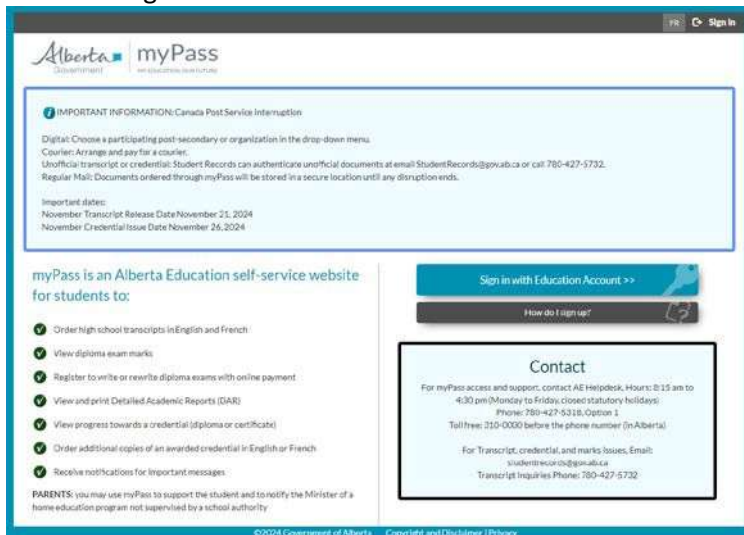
FR Sign In

Alberta Government myPass MY EDUCATION. OUR FUTURE

IMPORTANT INFORMATION: Canada Post Service Interruption

Digital: Choose a participating post-secondary or organization in the drop-down menu.
Courier: Arrange and pay for a courier.
Unofficial transcript or credential: Student Records can authenticate unofficial documents at email StudentRecords@gov.ab.ca or call 780-427-5732.
Regular Mail: Documents ordered through myPass will be stored in a secure location until any disruption ends.

Important dates:
November Transcript Release Date November 21, 2024
November Credential Issue Date November 26, 2024

myPass is an Alberta Education self-service website for students to:

Order high school transcripts in English and French
View diploma exam marks
Register to write or rewrite diploma exams with online payment
View and print Detailed Academic Reports (DAR)
View progress towards a credential (diploma or certificate)
Order additional copies of an awarded credential in English or French
Receive notifications for important messages

PARENTS: you may use myPass to support the student and to notify the Minister of a home education program not supervised by a school authority

Sign in with Education Account >>

How do I sign up?

Contact

For myPass access and support, contact AE Helpdesk, Hours: 8:15 am to 4:30 pm (Monday to Friday, closed statutory holidays)
Phone: 780-427-5318, Option 1
Toll free: 310-0000 before the phone number (in Alberta)

For Transcript, credential, and marks issues, Email: studentrecords@gov.ab.ca
Transcript Inquiries Phone: 780-427-5732

©2024 Government of Alberta Copyright and Disclaimer | Privacy